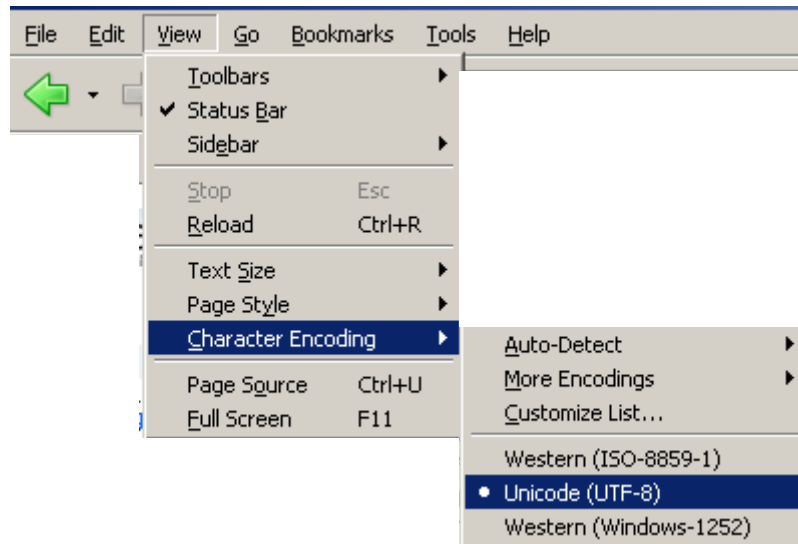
File Edit View Go Bookmarks Tools Help

Toolbars
✔ Status Bar
Sidebar

Stop Esc
Reload Ctrl+R

Text Size
Page Style
Character Encoding

Page Source Ctrl+U
Full Screen F11

Auto-Detect
More Encodings
Customize List...

Western (ISO-8859-1)
• Unicode (UTF-8)
Western (Windows-1252)